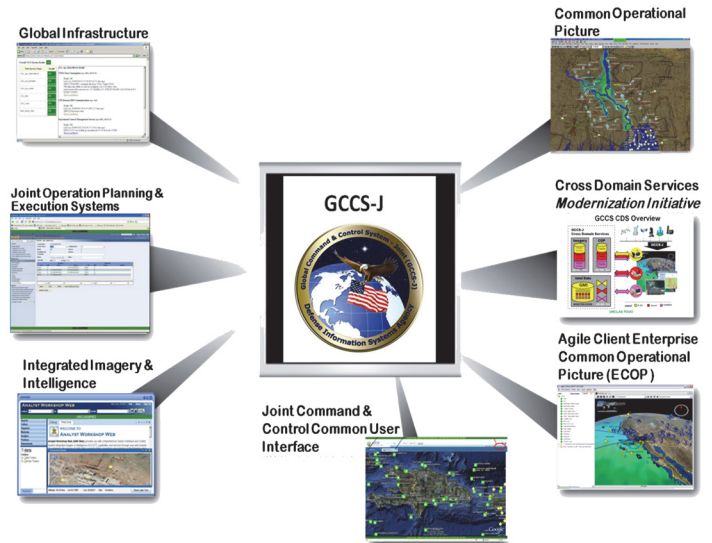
Global Infrastructure

Joint Operation Planning & Execution Systems

Integrated Imagery & Intelligence

ANALYST WORKSHOP WEB

WELCOME TO ANALYST WORKSHOP WEB

GCCS-J

Global Command & Control System - Joint (GCCS-J)

Defense Information Systems Agency

Joint Command & Control Common User Interface

Common Operational Picture

Cross Domain Services
*Modernization Initiative*

GCCS CDS Overview

Agile Client Enterprise Common Operational Picture (ECOP)